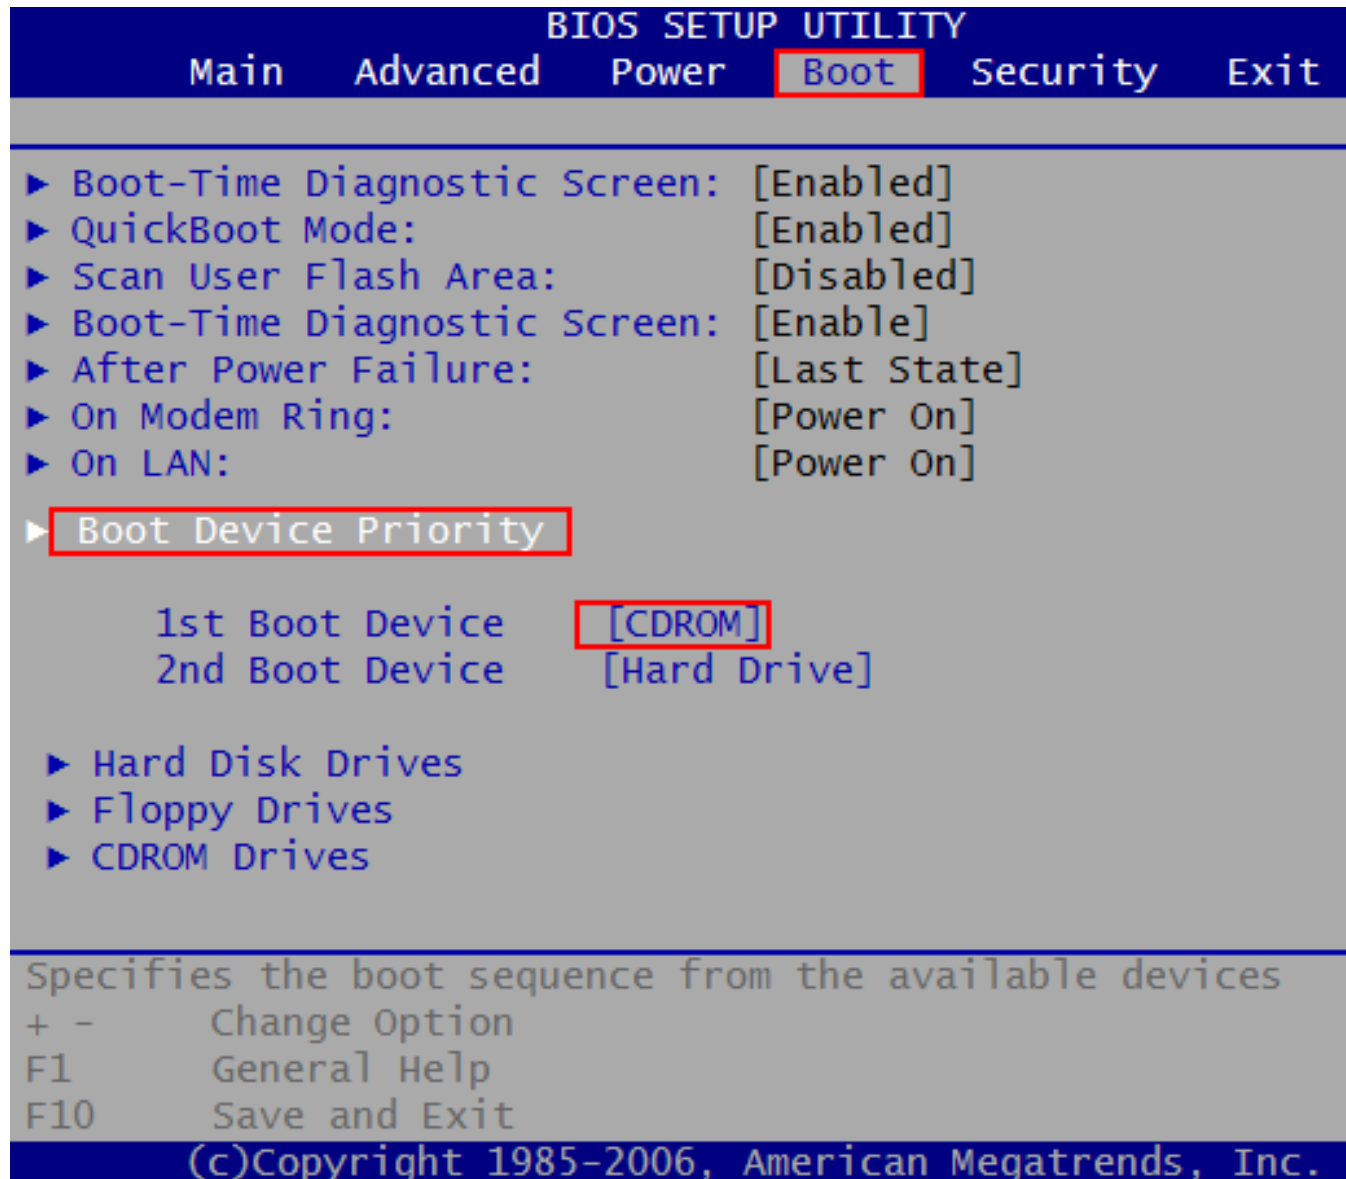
BIOS SETUP UTILITY

Main Advanced Power Boot Security Exit

▶ Boot-Time Diagnostic Screen: [Enabled]
▶ QuickBoot Mode: [Enabled]
▶ Scan User Flash Area: [Disabled]
▶ Boot-Time Diagnostic Screen: [Enable]
▶ After Power Failure: [Last State]
▶ On Modem Ring: [Power On]
▶ On LAN: [Power On]

▶ Boot Device Priority

1st Boot Device [CDROM]
2nd Boot Device [Hard Drive]

▶ Hard Disk Drives
▶ Floppy Drives
▶ CDROM Drives

Specifies the boot sequence from the available devices
+ - Change Option
F1 General Help
F10 Save and Exit

(c)Copyright 1985-2006, American Megatrends, Inc.